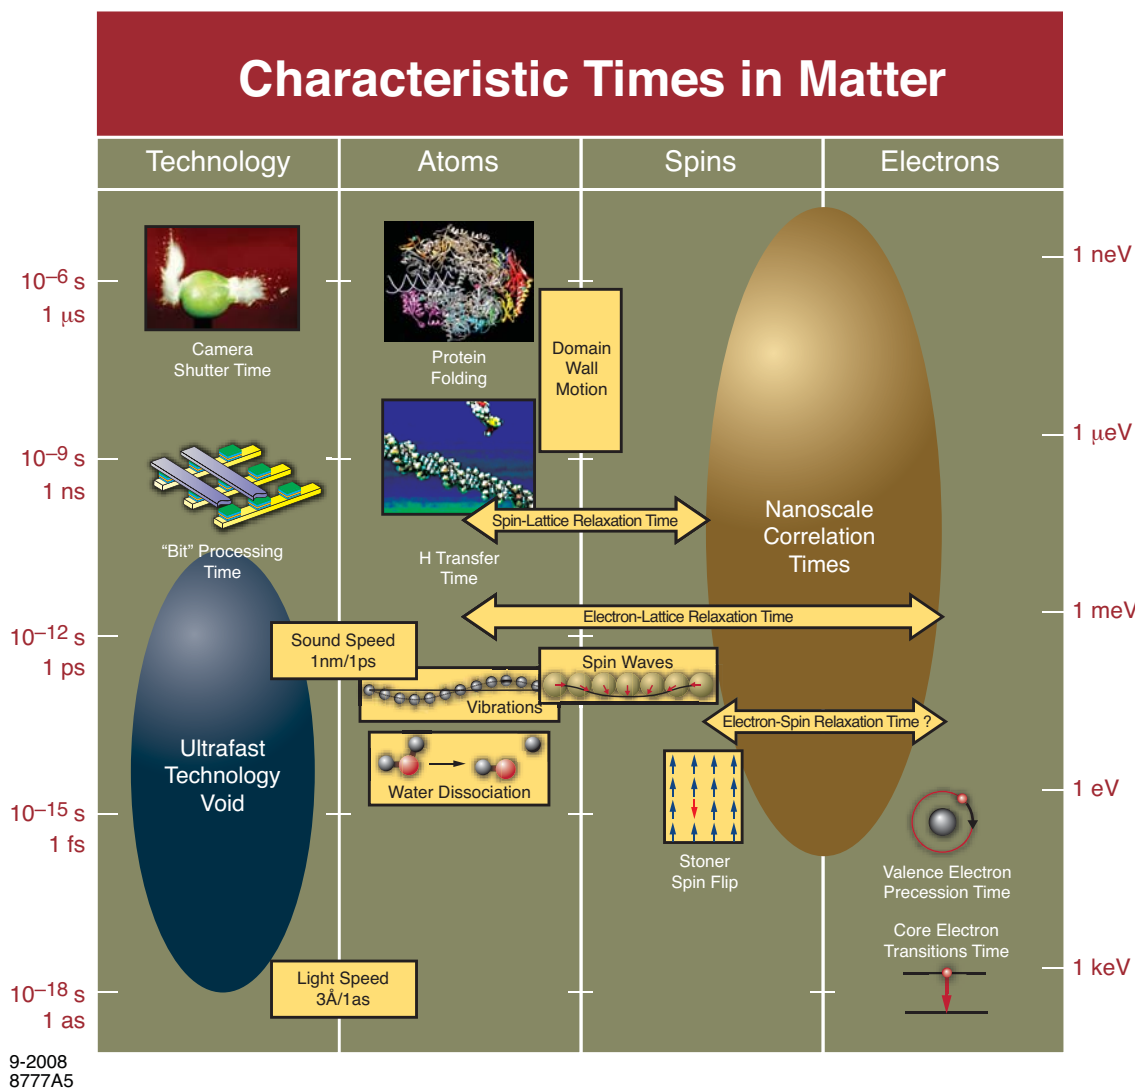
Characteristic Times in Matter

Technology

Atoms

Spins

Electrons

$10^{-6}$ s
1 $\mu$s

$10^{-9}$ s
1 ns

$10^{-12}$ s
1 ps

$10^{-15}$ s
1 fs

$10^{-18}$ s
1 as

1 neV

1 $\mu$eV

1 meV

1 eV

1 keV

Camera Shutter Time

Protein Folding

Domain Wall Motion

Nanoscale Correlation Times

"Bit" Processing Time

H Transfer Time

Spin-Lattice Relaxation Time

Electron-Lattice Relaxation Time

Sound Speed 1nm/1ps

Spin Waves

Vibrations

Electron-Spin Relaxation Time ?

Ultrafast Technology Void

Water Dissociation

Stoner Spin Flip

Valence Electron Precession Time

Core Electron Transitions Time

Light Speed 3Å/1as

9-2008
8777A5